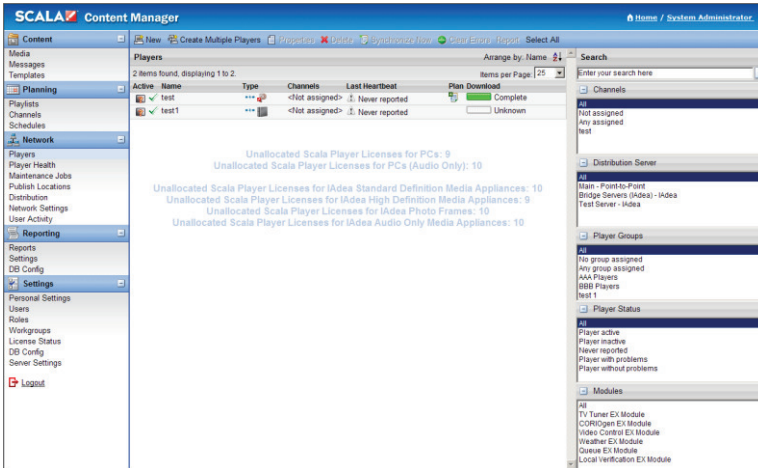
SCALA Content Manager

Home / System Administrator

Content
Media
Messages
Templates

Planning
Playlists
Channels
Schedules

Network
Players
Player Health
Maintenance Jobs
Publish Locations
Distribution
Network Settings
User Activity

Reporting
Reports
Settings
DB Config

Settings
Personal Settings
Users
Roles
Workgroups
License Status
DB Config
Server Settings

Logout

New Create Multiple Players Properties Delete Synchronize Now Clear Errors Import Select All

Players
Arrange by: Name
2 items found, displaying 1 to 2.
Items per Page: 25

| Active | Name | Type | Channels | Last Heartbeat | Plan | Download |
|---|---|---|---|---|---|---|
| | test | | <Not assigned> | Never reported | | Complete |
| | test1 | | <Not assigned> | Never reported | | Unknown |

Unallocated Scala Player Licenses for PCs: 9
Unallocated Scala Player Licenses for PCs (Audio Only): 10

Unallocated Scala Player Licenses for IAdea Standard Definition Media Appliances: 10
Unallocated Scala Player Licenses for IAdea High Definition Media Appliances: 9
Unallocated Scala Player Licenses for IAdea Photo Frames: 10
Unallocated Scala Player Licenses for IAdea Audio Only Media Appliances: 10

Search
Enter your search here

Channels
All
Not assigned
Any assigned
test

Distribution Server
All
Main - Point-to-Point
Bridge Servers (IAdea) - IAdea
Test Server - IAdea

Player Groups
All
No group assigned
Any group assigned
AAA Players
BBB Players
test 1

Player Status
All
Player active
Player inactive
Never reported
Player with problems
Player without problems

Modules
All
TV Tuner EX Module
CORIOgen EX Module
Video Control EX Module
Weather EX Module
Queue EX Module
Local Verification EX Module